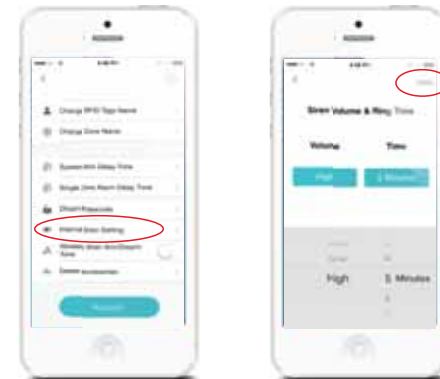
Change RFID Tags Name

Change Zone Name

System Arm Delay Time

Single Zone Alarm Delay Time

Disarm Passcode

Internal Siren Setting

Wireless Siren Arm/Disarm Tone

Delete Accessories

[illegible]

Siren Volume & Ring Time

Volume

Time

High

5 Minutes

High

5 Minutes